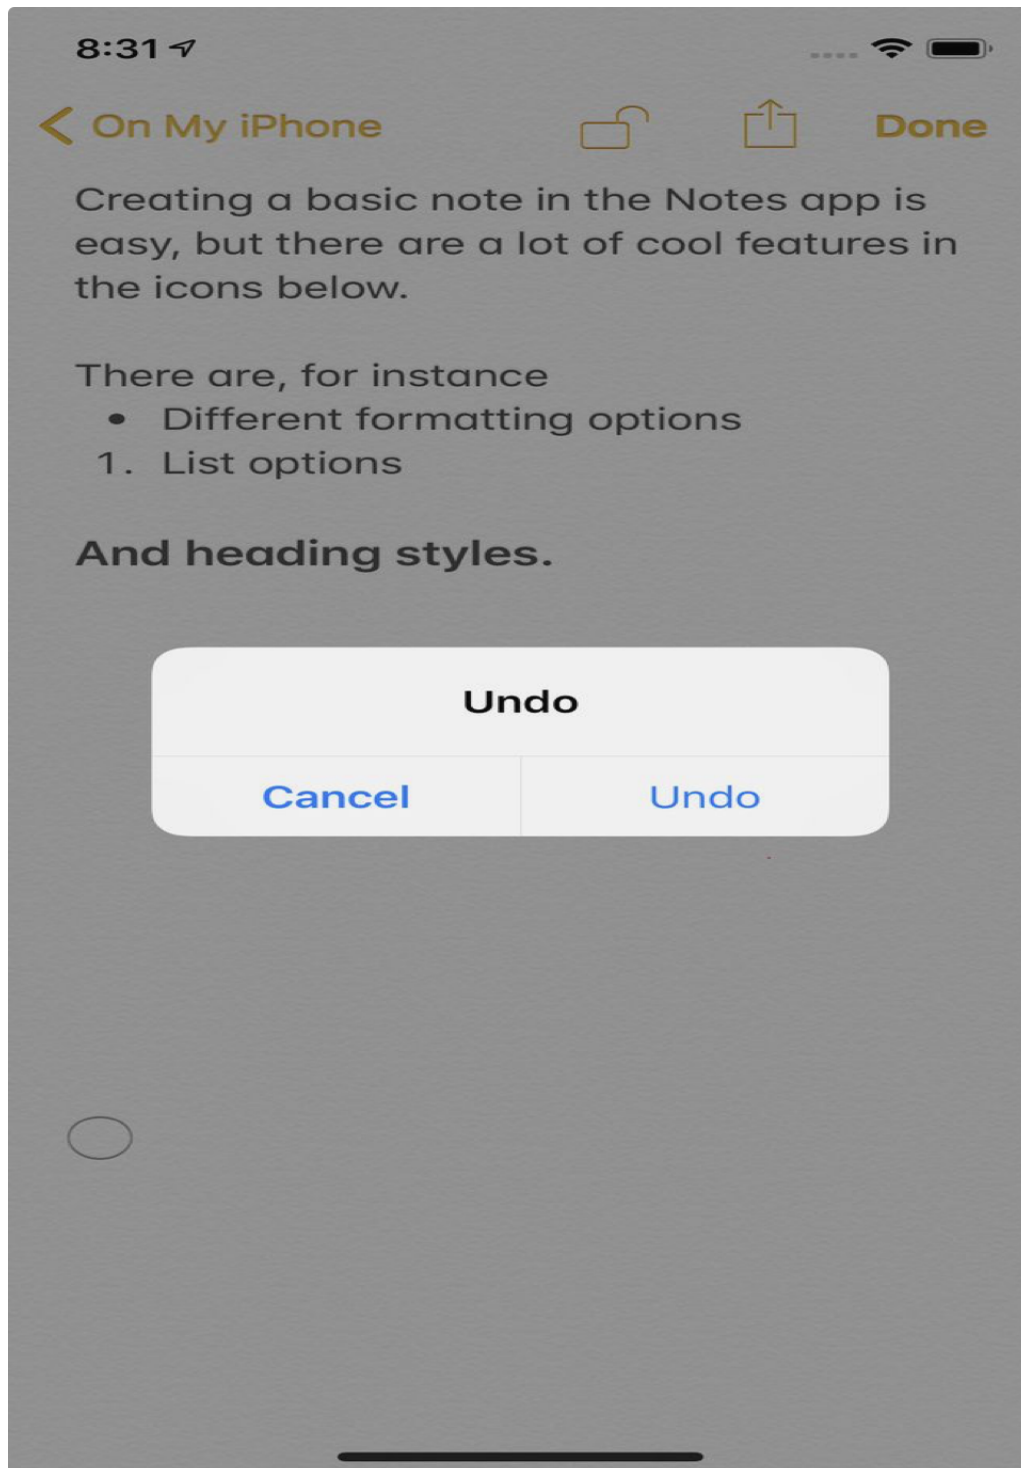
8:31

On My iPhone

Done

Creating a basic note in the Notes app is easy, but there are a lot of cool features in the icons below.

There are, for instance
• Different formatting options
1. List options

And heading styles.

Undo

Cancel

Undo